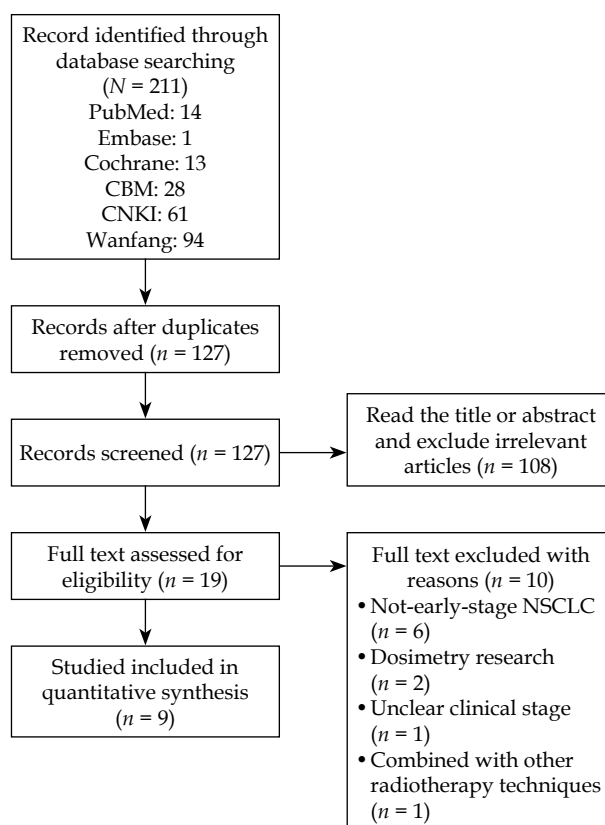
Record identified through database searching ($N$ = 211)
PubMed: 14
Embase: 1
Cochrane: 13
CBM: 28
CNKI: 61
Wanfang: 94

Records after duplicates removed ($n$ = 127)

Records screened ($n$ = 127)

Read the title or abstract and exclude irrelevant articles ($n$ = 108)

Full text assessed for eligibility ($n$ = 19)

Full text excluded with reasons ($n$ = 10)
• Not-early-stage NSCLC ($n$ = 6)
• Dosimetry research ($n$ = 2)
• Unclear clinical stage ($n$ = 1)
• Combined with other radiotherapy techniques ($n$ = 1)

Studied included in quantitative synthesis ($n$ = 9)